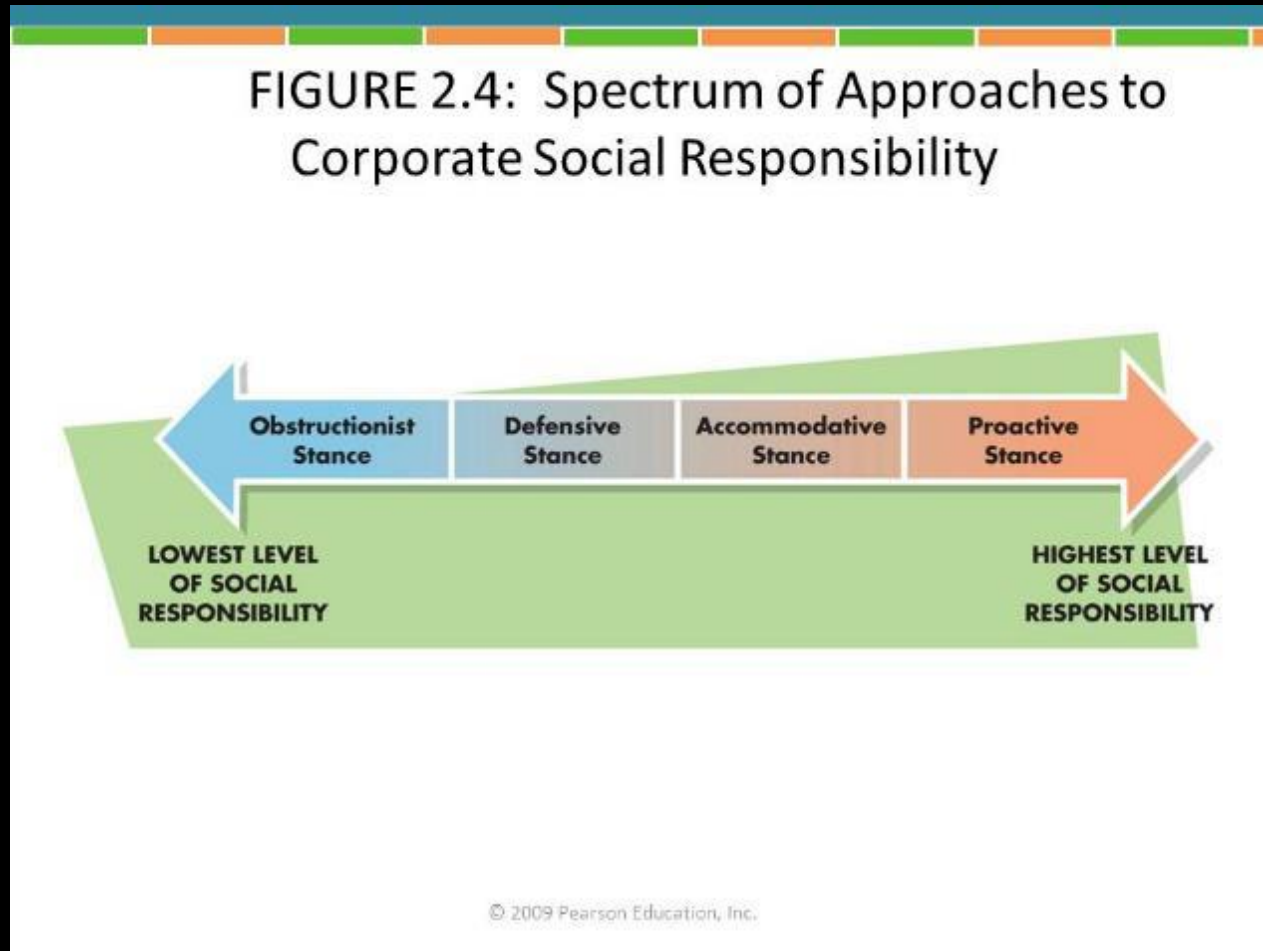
FIGURE 2.4: Spectrum of Approaches to Corporate Social Responsibility

Obstructionist Stance

Defensive Stance

Accommodative Stance

Proactive Stance

LOWEST LEVEL OF SOCIAL RESPONSIBILITY

HIGHEST LEVEL OF SOCIAL RESPONSIBILITY

© 2009 Pearson Education, Inc.